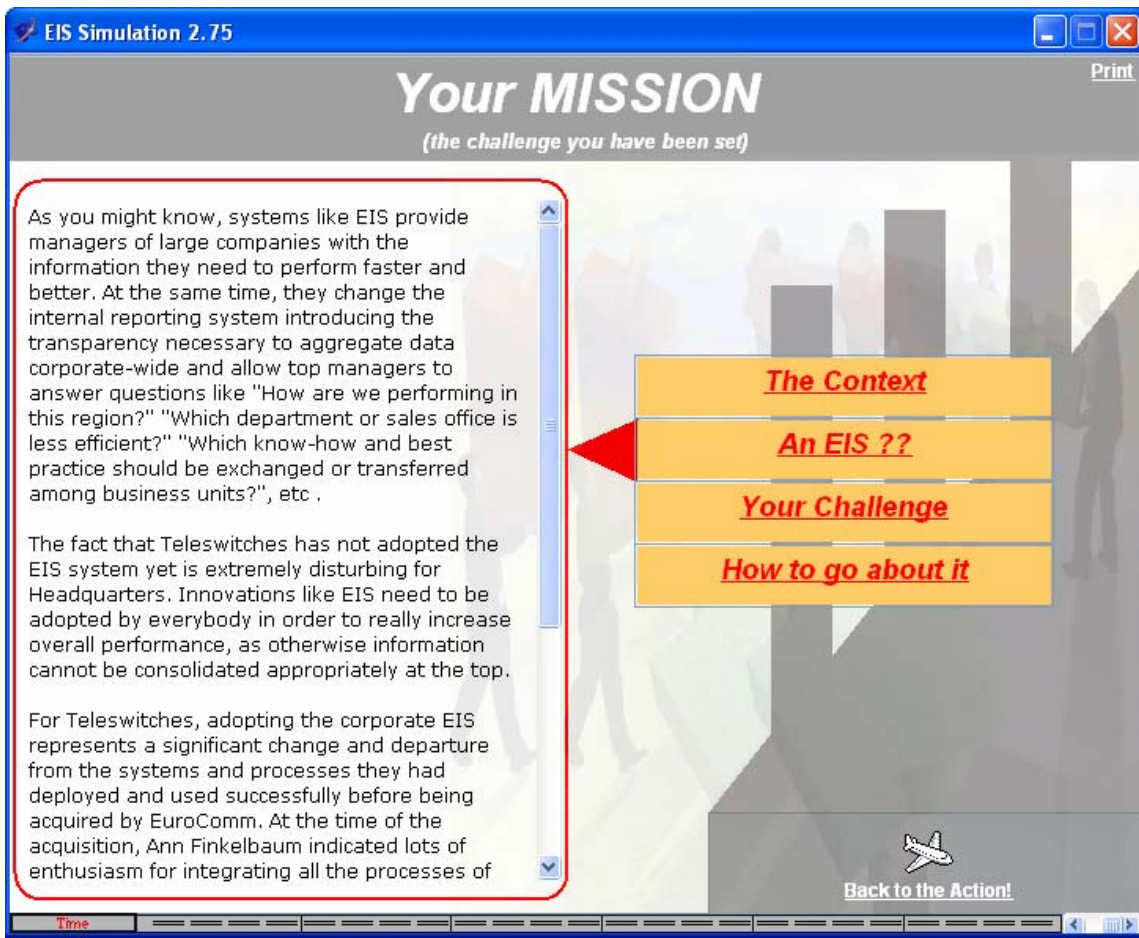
EIS Simulation 2.75

Print

Your MISSION

(the challenge you have been set)

As you might know, systems like EIS provide managers of large companies with the information they need to perform faster and better. At the same time, they change the internal reporting system introducing the transparency necessary to aggregate data corporate-wide and allow top managers to answer questions like "How are we performing in this region?" "Which department or sales office is less efficient?" "Which know-how and best practice should be exchanged or transferred among business units?", etc .

The fact that Teleswitches has not adopted the EIS system yet is extremely disturbing for Headquarters. Innovations like EIS need to be adopted by everybody in order to really increase overall performance, as otherwise information cannot be consolidated appropriately at the top.

For Teleswitches, adopting the corporate EIS represents a significant change and departure from the systems and processes they had deployed and used successfully before being acquired by EuroComm. At the time of the acquisition, Ann Finkelbaum indicated lots of enthusiasm for integrating all the processes of

The Context

An EIS ??

Your Challenge

How to go about it

Back to the Action!

Time